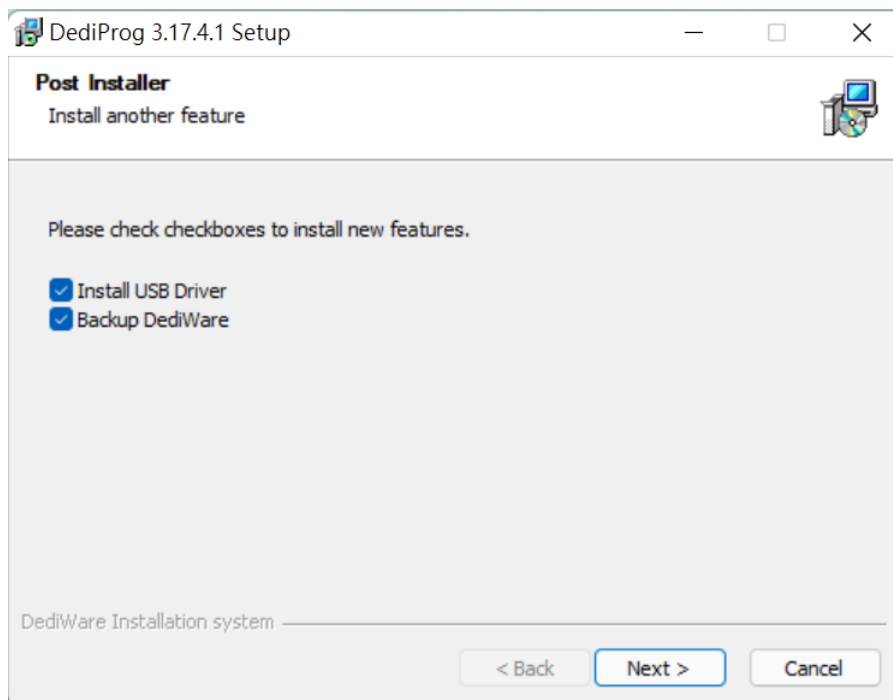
DediProg 3.17.4.1 Setup

Post Installer
Install another feature

Please check checkboxes to install new features.

Install USB Driver
Backup DediWare

DediWare Installation system

< Back
Next >
Cancel